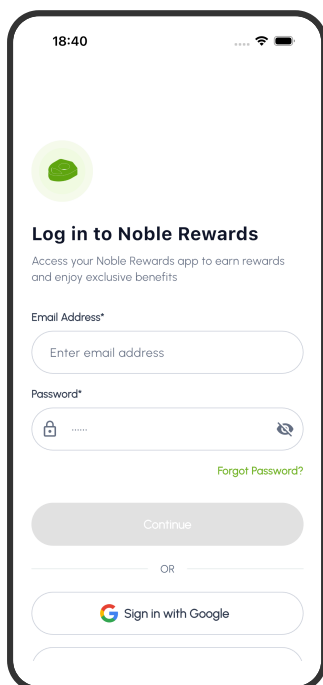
18:40

Log in to Noble Rewards

Access your Noble Rewards app to earn rewards and enjoy exclusive benefits

Email Address*

Enter email address

Password*

······

Forgot Password?

Continue

OR

Sign in with Google